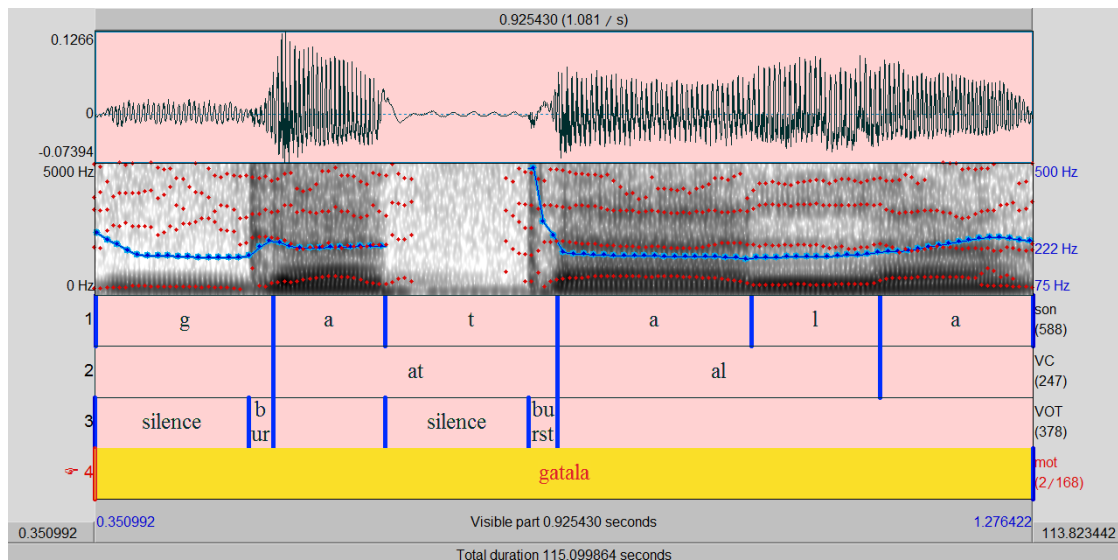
0.925430 (1.081 / s)

0.1266

0

-0.07394

5000 Hz

0 Hz

500 Hz

222 Hz

75 Hz

1 g a t a l a son (588)

2 at al VC (247)

3 silence b ur silence bu rst VOT (378)

4 gatala mot (2/168)

0.350992 0.350992 Visible part 0.925430 seconds 1.276422 113.823442

Total duration 115.099864 seconds